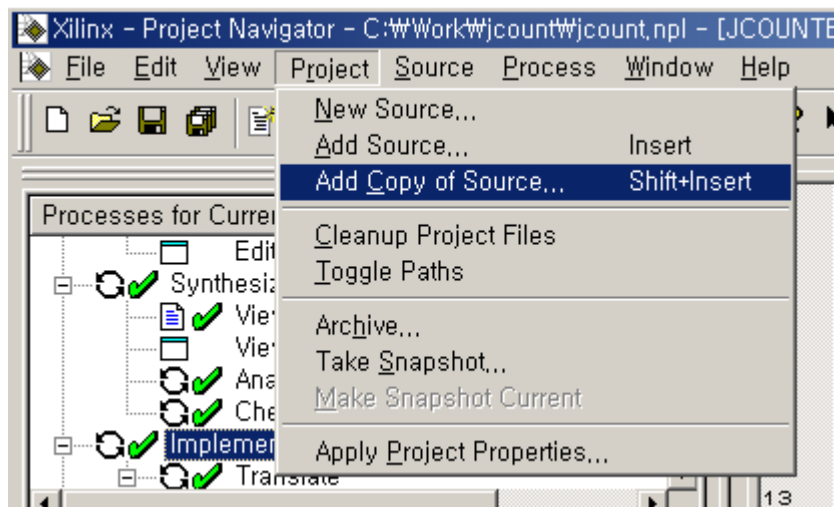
Xilinx - Project Navigator - C:₩Work₩jcount₩jcount.npl - [JCOUNTE

File Edit View Project Source Process Window Help

New Source...
Add Source... Insert
Add Copy of Source... Shift+Insert

Cleanup Project Files
Toggle Paths

Archive...
Take Snapshot...
Make Snapshot Current

Apply Project Properties...

Processes for Curre

Edit
Synthesiz
Vie
Vie
Ana
Che
Implemen
Translate

13